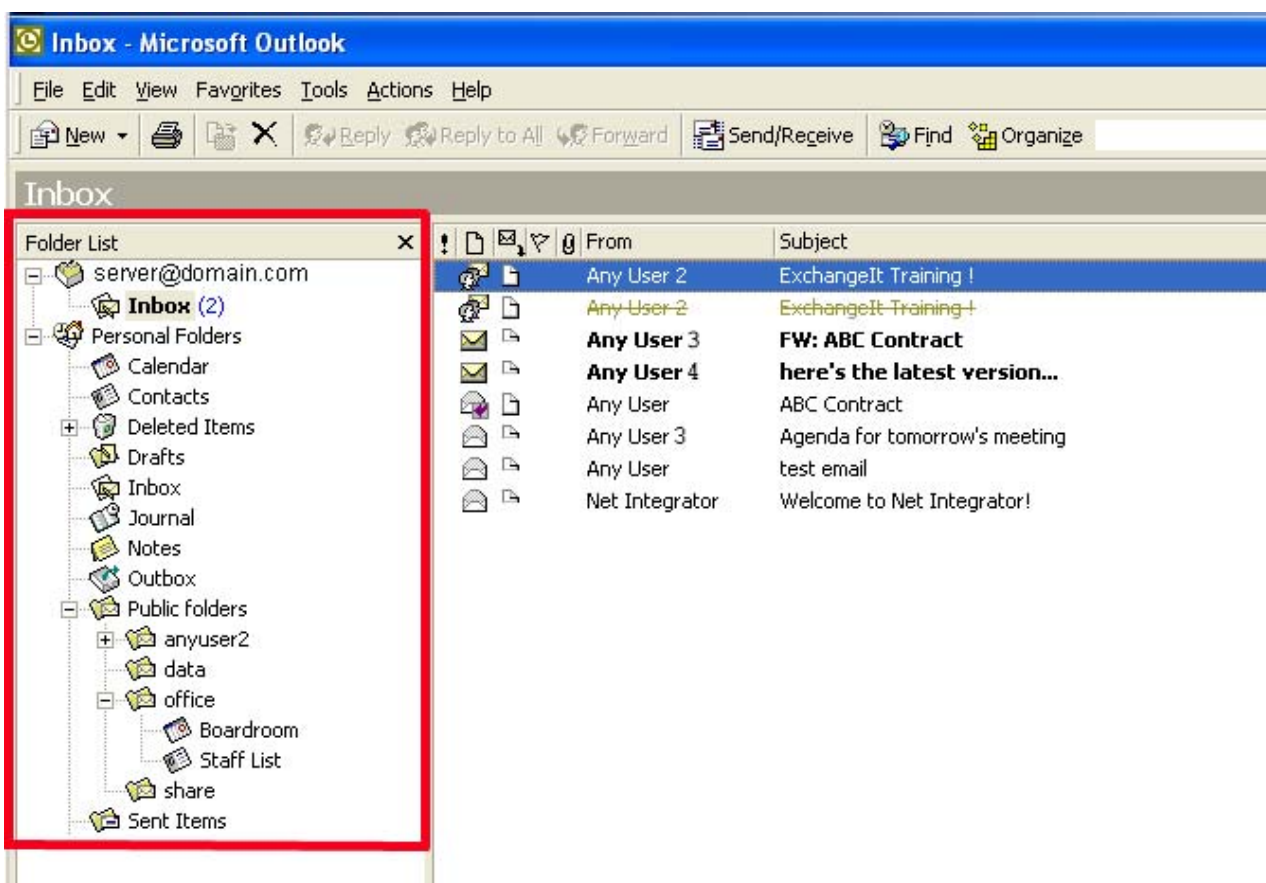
Inbox - Microsoft Outlook

File Edit View Favorites Tools Actions Help

New Reply Reply to All Forward Send/Receive Find Organize

Inbox

Folder List ×

server@domain.com
Inbox (2)
Personal Folders
Calendar
Contacts
Deleted Items
Drafts
Inbox
Journal
Notes
Outbox
Public folders
anyuser2
data
office
Boardroom
Staff List
share
Sent Items

| ! | From | Subject |
|---|---|---|
| | Any User 2 | ExchangeIt Training ! |
| | ~~Any User 2~~ | ~~ExchangeIt Training !~~ |
| | **Any User 3** | **FW: ABC Contract** |
| | **Any User 4** | **here's the latest version...** |
| | Any User | ABC Contract |
| | Any User 3 | Agenda for tomorrow's meeting |
| | Any User | test email |
| | Net Integrator | Welcome to Net Integrator! |